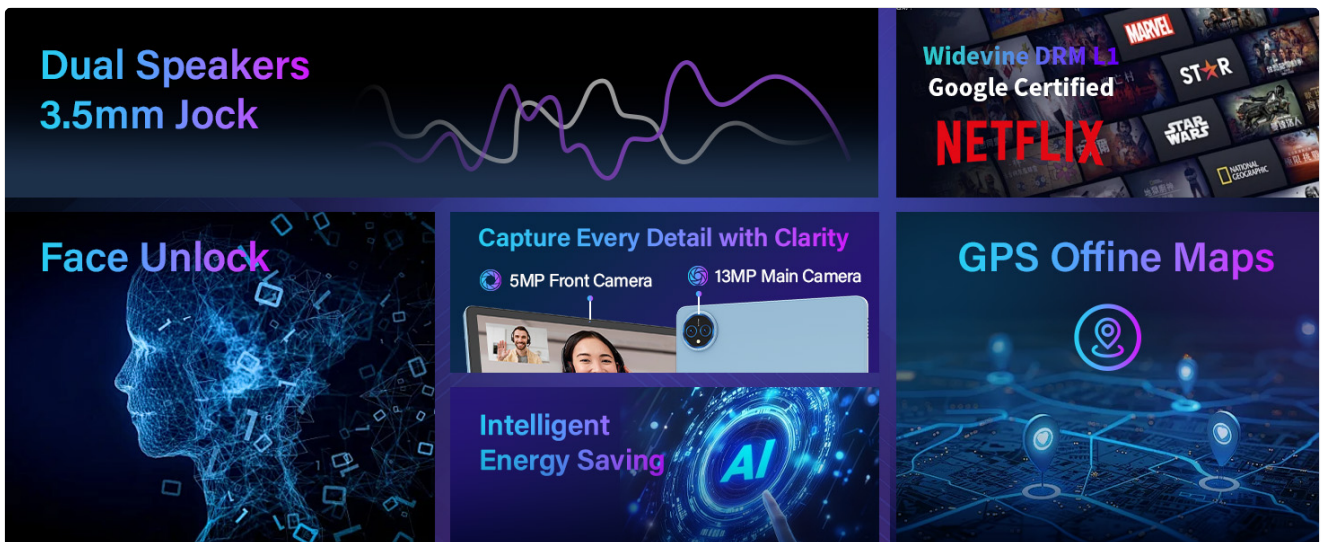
Dual Speakers
3.5mm Jock

Widevine DRM L1
Google Certified

NETFLIX

MARVEL

STAR

STAR WARS

NATIONAL GEOGRAPHIC

Face Unlock

Capture Every Detail with Clarity

5MP Front Camera

13MP Main Camera

GPS Offine Maps

Intelligent
Energy Saving

AI